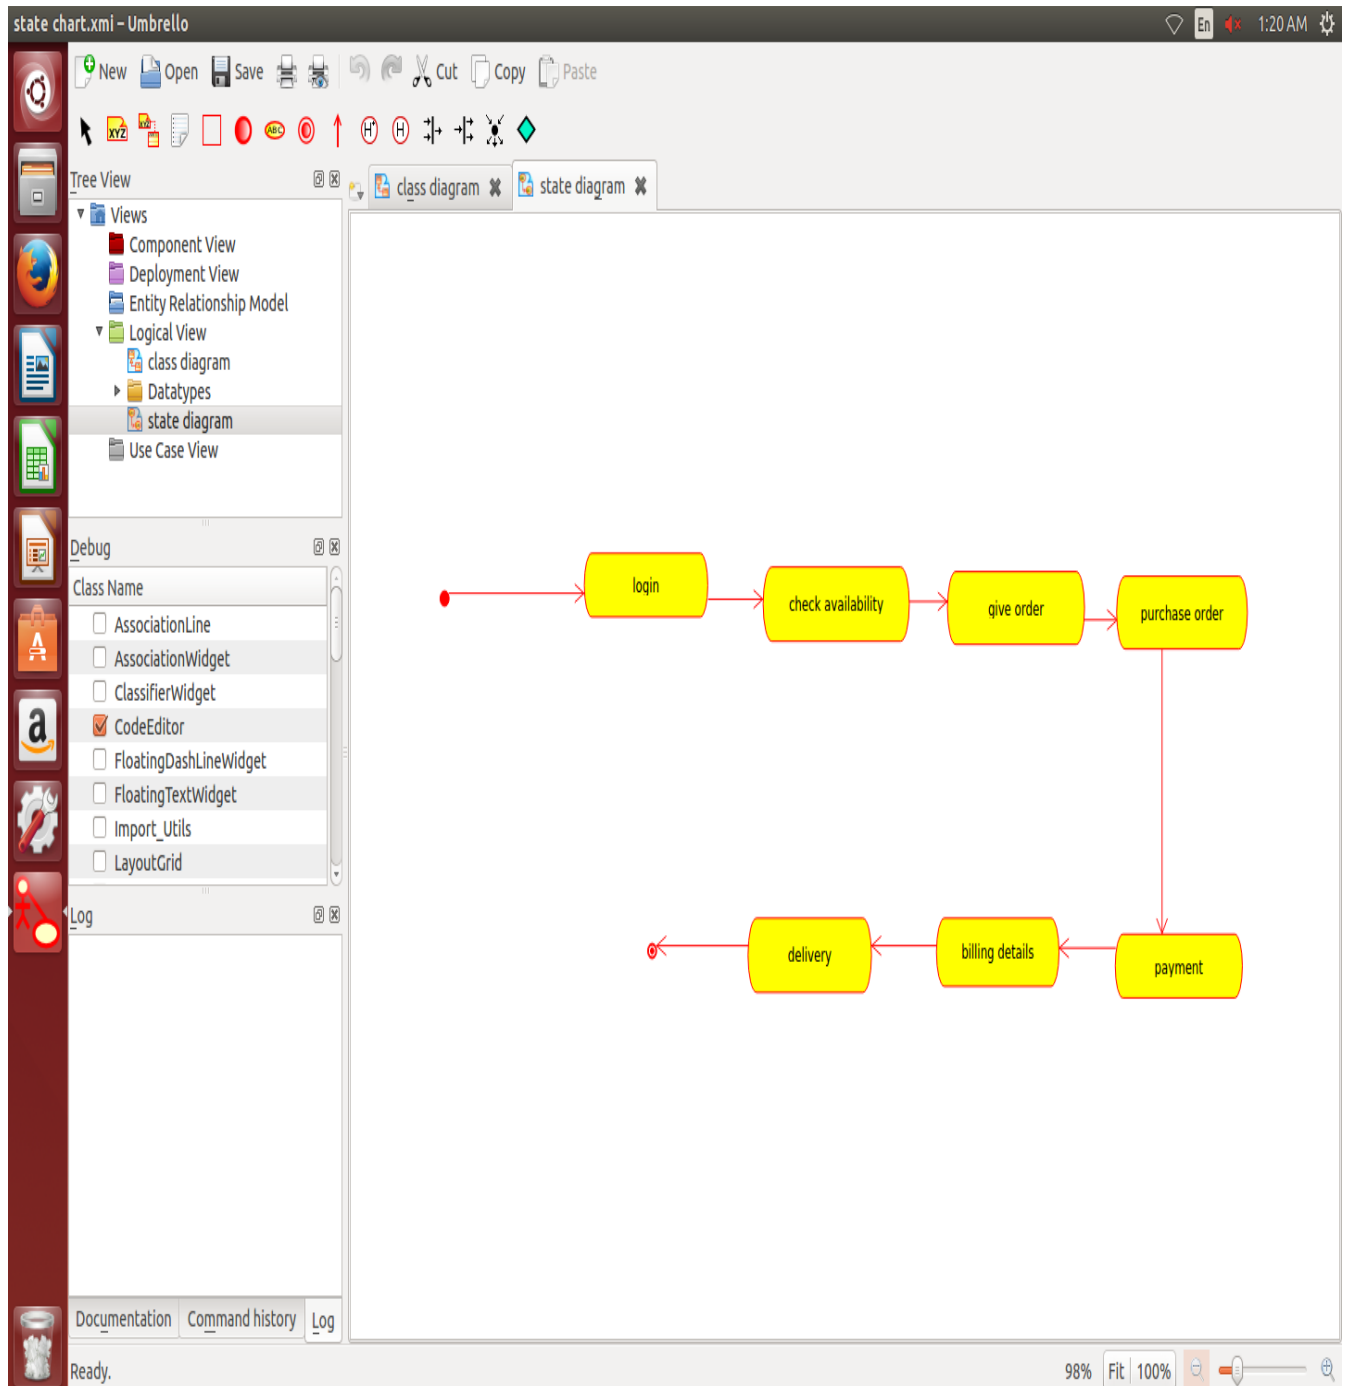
state chart.xmi – Umbrello

En 1:20 AM

New Open Save Cut Copy Paste

XYZ ABC H* H

Tree View

Views
Component View
Deployment View
Entity Relationship Model
Logical View
class diagram
Datatypes
state diagram
Use Case View

Debug

Class Name
AssociationLine
AssociationWidget
ClassifierWidget
CodeEditor
FloatingDashLineWidget
FloatingTextWidget
Import_Utils
LayoutGrid

Log

Documentation Command history Log

class diagram state diagram

login
check availability
give order
purchase order
payment
billing details
delivery

a

Ready.

98% Fit 100%